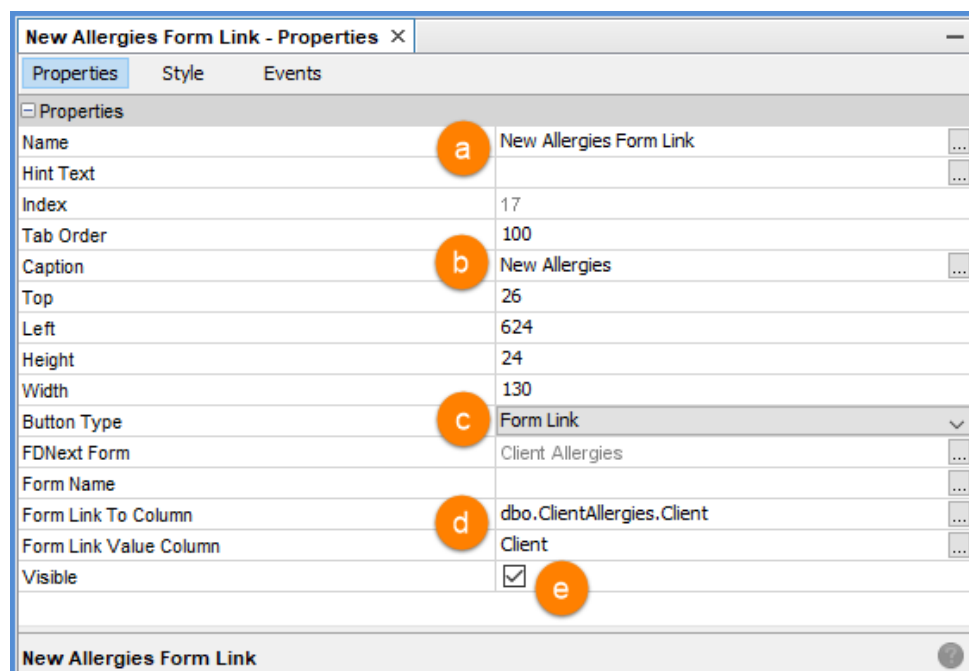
New Allergies Form Link - Properties ×

Properties Style Events

⊟ Properties

| | | |
|---|---|---|
| Name | a | New Allergies Form Link ... |
| Hint Text | | ... |
| Index | | 17 |
| Tab Order | | 100 |
| Caption | b | New Allergies ... |
| Top | | 26 |
| Left | | 624 |
| Height | | 24 |
| Width | | 130 |
| Button Type | c | Form Link |
| FDNext Form | | Client Allergies ... |
| Form Name | | ... |
| Form Link To Column | d | dbo.ClientAllergies.Client ... |
| Form Link Value Column | | Client ... |
| Visible | e | ☑ |

New Allergies Form Link